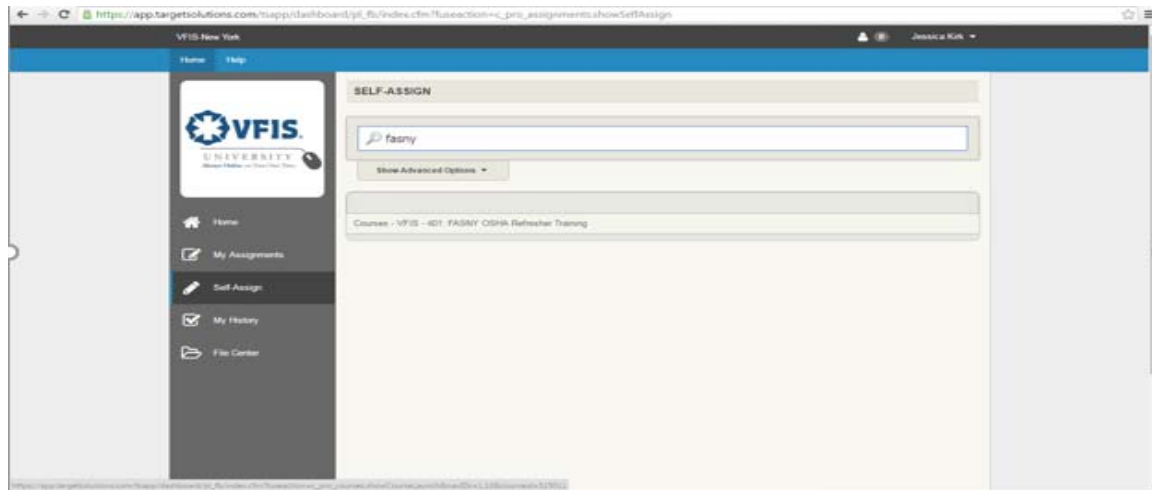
https://app.targetsolutions.com/tsapp/dashboard/pl_fb/index.cfm?fuseaction=c_pro_assignments.showSelfAssign

VFIS-New York

Jessica Kirk

Home Help

VFIS. UNIVERSITY

Home

My Assignments

Self-Assign

My History

File Center

SELF-ASSIGN

fasny

Show Advanced Options

Courses - VFIS - 401: FASNY OSHA Refresher Training

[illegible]